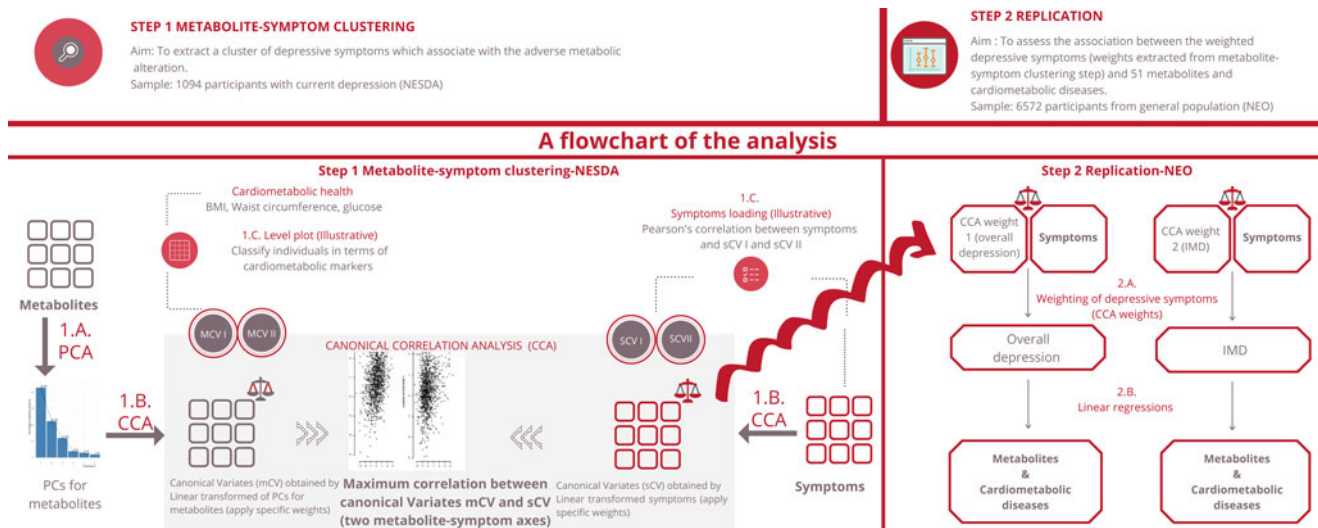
STEP 1 METABOLITE-SYMPTOM CLUSTERING

Aim: To extract a cluster of depressive symptoms which associate with the adverse metabolic alteration.
Sample: 1094 participants with current depression (NESDA)

STEP 2 REPLICATION

Aim : To assess the association between the weighted depressive symptoms (weights extracted from metabolite-symptom clustering step) and 51 metabolites and cardiometabolic diseases.
Sample: 6572 participants from general population (NEO)

A flowchart of the analysis

Step 1 Metabolite-symptom clustering-NESDA

Cardiometabolic health
BMI, Waist circumference, glucose

1.C. Level plot (Illustrative)
Classify individuals in terms of cardiometabolic markers

1.C.
Symptoms loading (Illustrative)
Pearson's correlation between symptoms and sCV I and sCV II

Metabolites

1.A.
PCA

PCs for metabolites

1.B.
CCA

MCV I

MCV II

CANONICAL CORRELATION ANALYSIS (CCA)

SCV I

SCVII

Canonical Variates (mCV) obtained by Linear transformed of PCs for metabolites (apply specific weights)

Maximum correlation between canonical Variates mCV and sCV (two metabolite-symptom axes)

Canonical Variates (sCV) obtained by Linear transformed symptoms (apply specific weights)

1.B.
CCA

Symptoms

Step 2 Replication-NEO

CCA weight 1 (overall depression)

Symptoms

CCA weight 2 (IMD)

Symptoms

2.A.
Weighting of depressive symptoms (CCA weights)

Overall depression

IMD

2.B.
Linear regressions

Metabolites & Cardiometabolic diseases

Metabolites & Cardiometabolic diseases